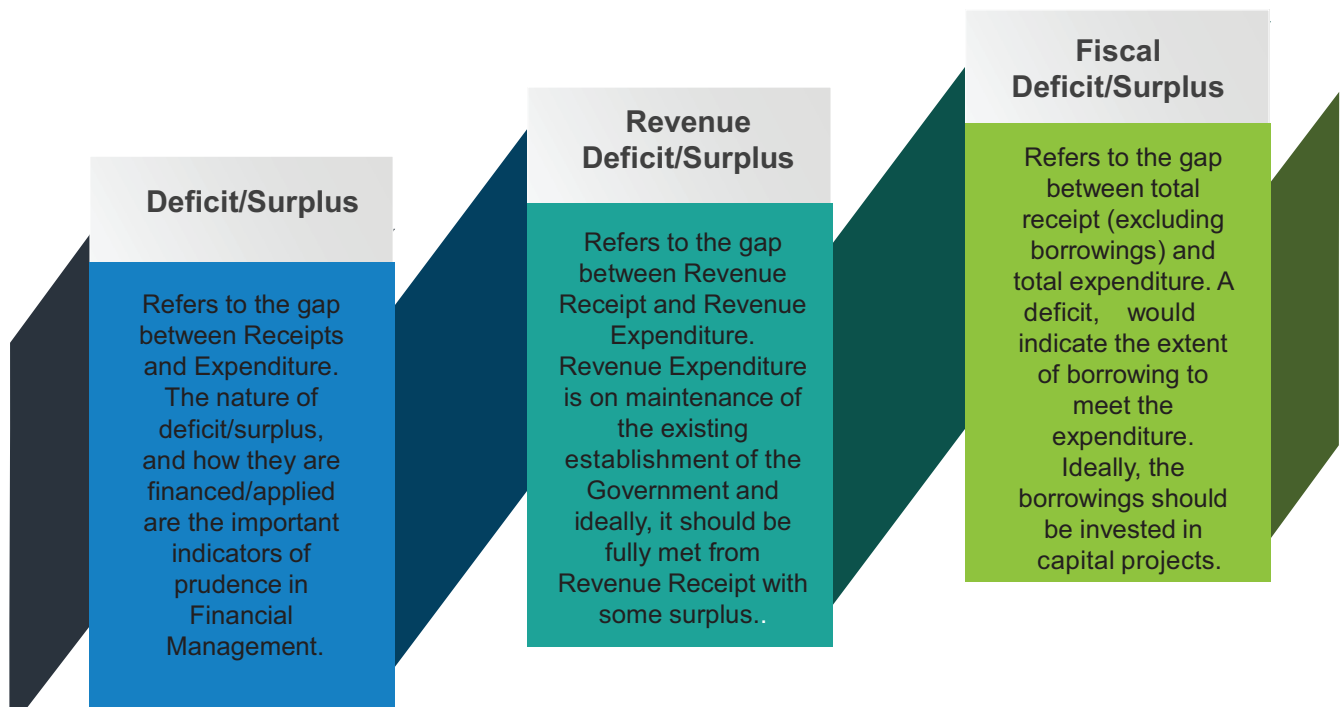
Deficit/Surplus

Refers to the gap between Receipts and Expenditure. The nature of deficit/surplus, and how they are financed/applied are the important indicators of prudence in Financial Management.

Revenue Deficit/Surplus

Refers to the gap between Revenue Receipt and Revenue Expenditure. Revenue Expenditure is on maintenance of the existing establishment of the Government and ideally, it should be fully met from Revenue Receipt with some surplus..

Fiscal Deficit/Surplus

Refers to the gap between total receipt (excluding borrowings) and total expenditure. A deficit, would indicate the extent of borrowing to meet the expenditure. Ideally, the borrowings should be invested in capital projects.